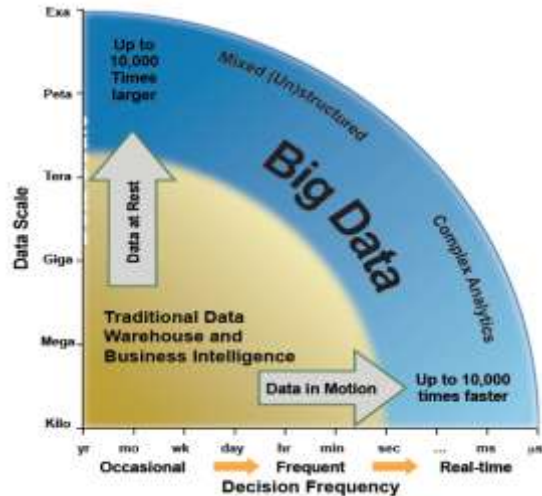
Exa
Peta
Tera
Giga
Mega
Kilo
Data Scale

Up to 10,000 Times larger

Mixed (Un)structured

Big Data

Data at Rest

Complex Analytics

Traditional Data Warehouse and Business Intelligence

Data in Motion

Up to 10,000 times faster

yr mo wk day hr min sec ... ms µs
Occasional Frequent Real-time
Decision Frequency